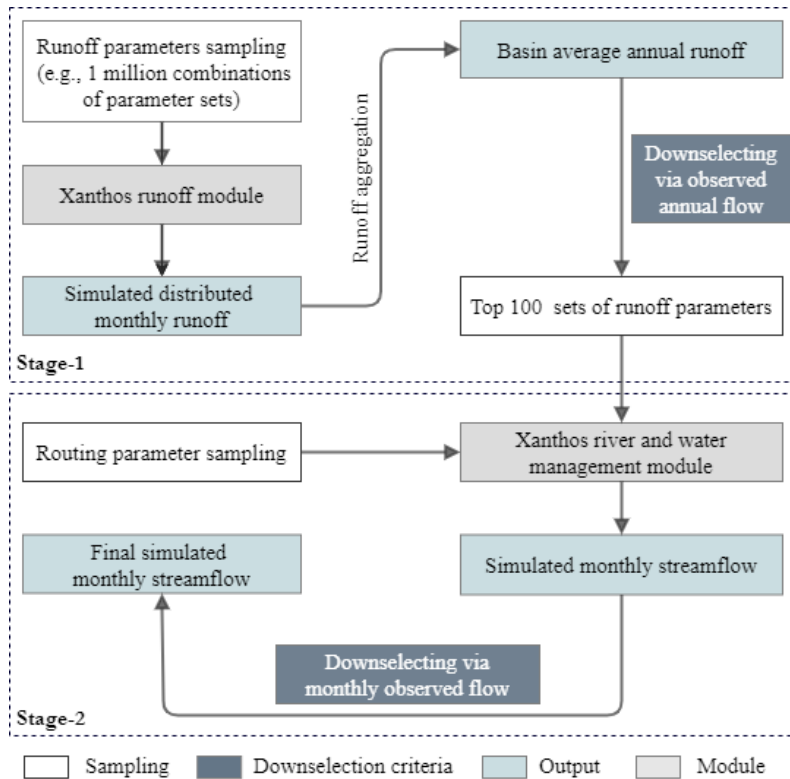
Runoff parameters sampling (e.g., 1 million combinations of parameter sets)

Xanthos runoff module

Simulated distributed monthly runoff

Runoff aggregation

Basin average annual runoff

Downselecting via observed annual flow

Top 100 sets of runoff parameters

Stage-1

Routing parameter sampling

Xanthos river and water management module

Final simulated monthly streamflow

Simulated monthly streamflow

Downselecting via monthly observed flow

Stage-2

Sampling Downselection criteria Output Module